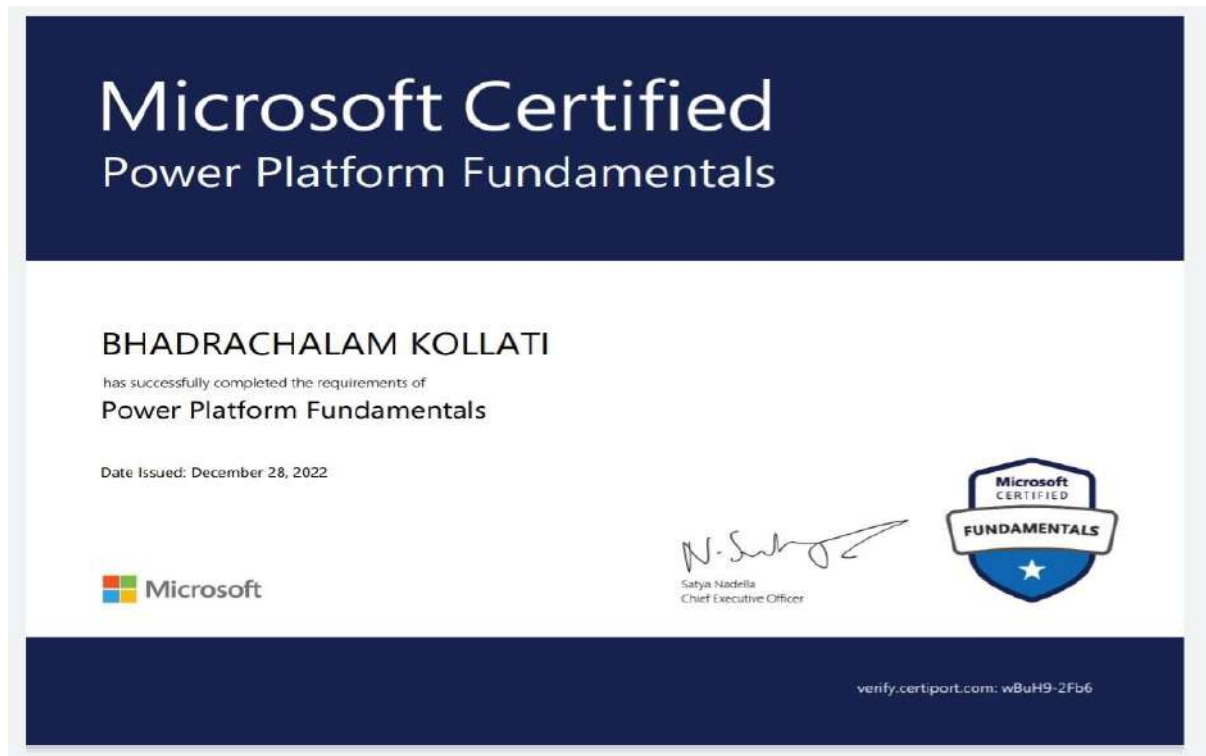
Microsoft Certified
Power Platform Fundamentals

BHADRACHALAM KOLLATI

has successfully completed the requirements of

Power Platform Fundamentals

Date Issued: December 28, 2022

Microsoft

N. Sadya
Satya Nadella
Chief Executive Officer

Microsoft
CERTIFIED
FUNDAMENTALS

verify.certiport.com: wBuH9-2Fb6